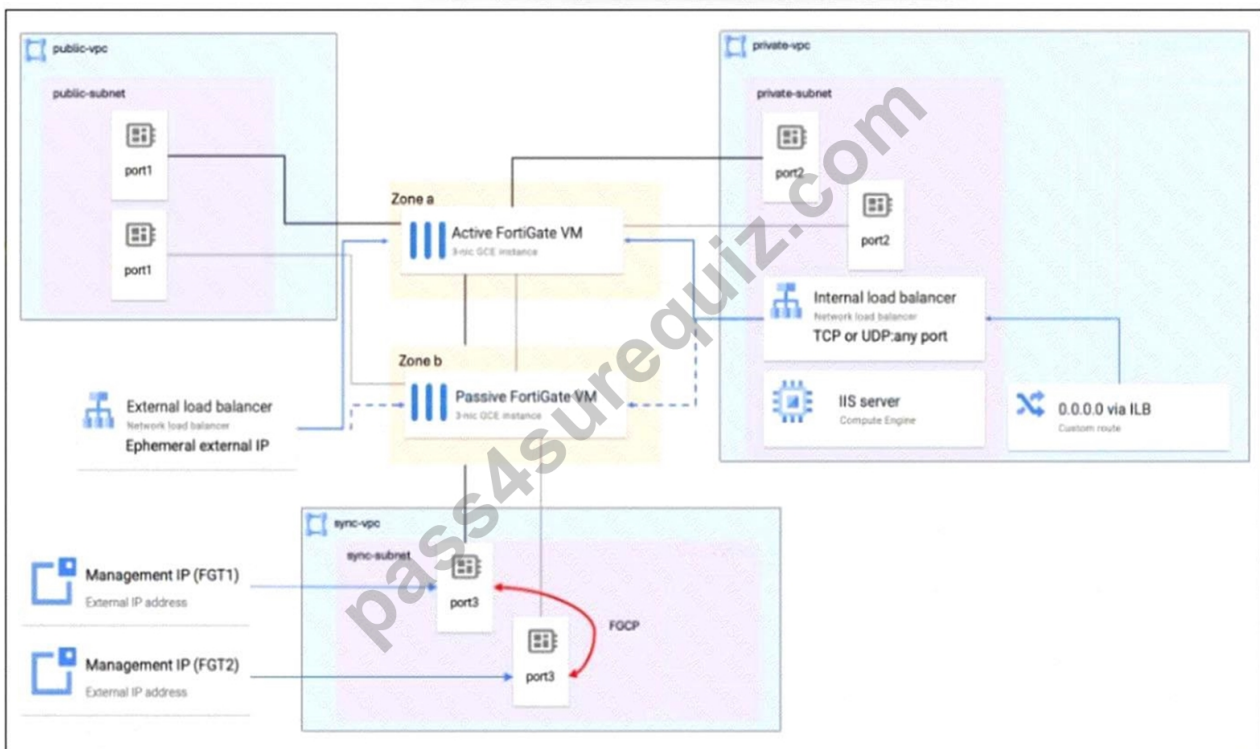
public-vpc

public-subnet

port1

port1

Zone a

Active FortiGate VM
3-nic GCE instance

Zone b

Passive FortiGate VM
3-nic GCE instance

External load balancer
Network load balancer
Ephemeral external IP

private-vpc

private-subnet

port2

port2

Internal load balancer
Network load balancer
TCP or UDP:any port

IIS server
Compute Engine

0.0.0.0 via ILB
Custom route

sync-vpc

sync-subnet

port3

port3

FGCP

Management IP (FGT1)
External IP address

Management IP (FGT2)
External IP address

pass4surequiz.com